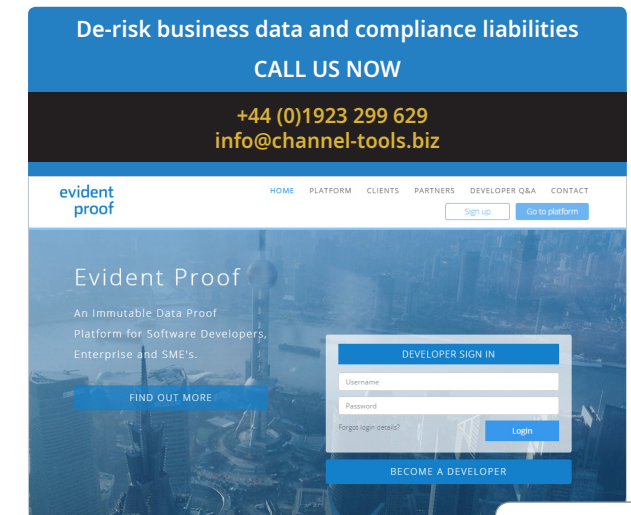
De-risk business data and compliance liabilities

CALL US NOW

+44 (0)1923 299 629
info@channel-tools.biz

evident proof

HOME PLATFORM CLIENTS PARTNERS DEVELOPER Q&A CONTACT

Sign up Go to platform

Evident Proof

An Immutable Data Proof Platform for Software Developers, Enterprise and SME's.

FIND OUT MORE

DEVELOPER SIGN IN

Username

Password

Forgot login details?

Login

BECOME A DEVELOPER